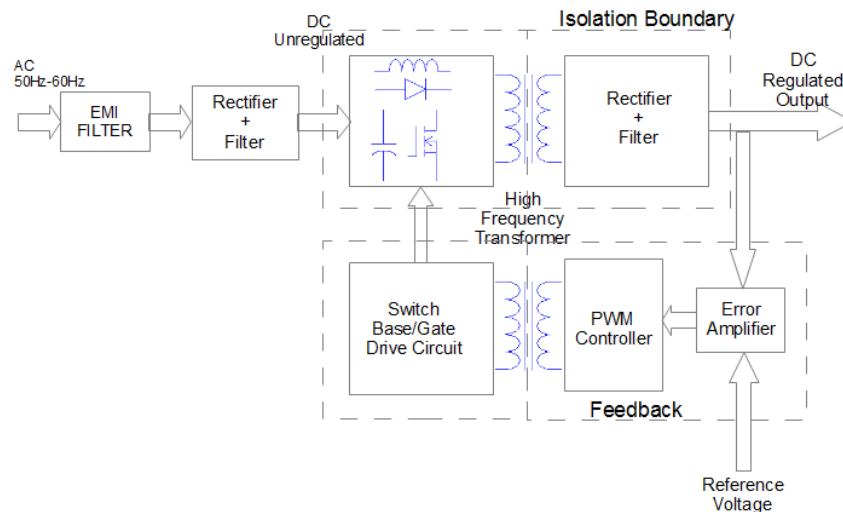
DC
Unregulated

Isolation Boundary

AC
50Hz-60Hz

EMI
FILTER

Rectifier
+
Filter

Rectifier
+
Filter

DC
Regulated
Output

High
Frequency
Transformer

Switch
Base/Gate
Drive Circuit

PWM
Controller

Error
Amplifier

Feedback

Reference
Voltage